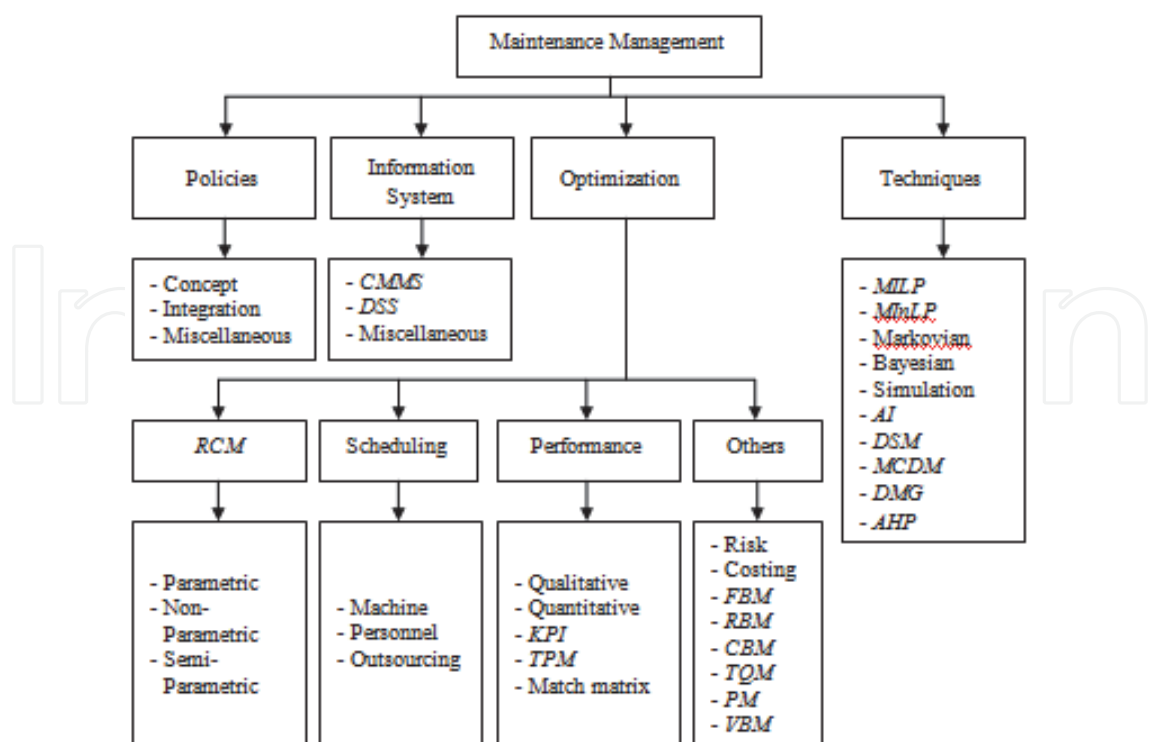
Maintenance Management

Policies

- Concept
- Integration
- Miscellaneous

Information System

- CMMS
- DSS
- Miscellaneous

Optimization

Techniques

- MILP
- MInLP
- Markovian
- Bayesian
- Simulation
- AI
- DSM
- MCDM
- DMG
- AHP

RCM

- Parametric
- Non-Parametric
- Semi-Parametric

Scheduling

- Machine
- Personnel
- Outsourcing

Performance

- Qualitative
- Quantitative
- KPI
- TPM
- Match matrix

Others

- Risk
- Costing
- FBM
- RBM
- CBM
- TQM
- PM
- VBM